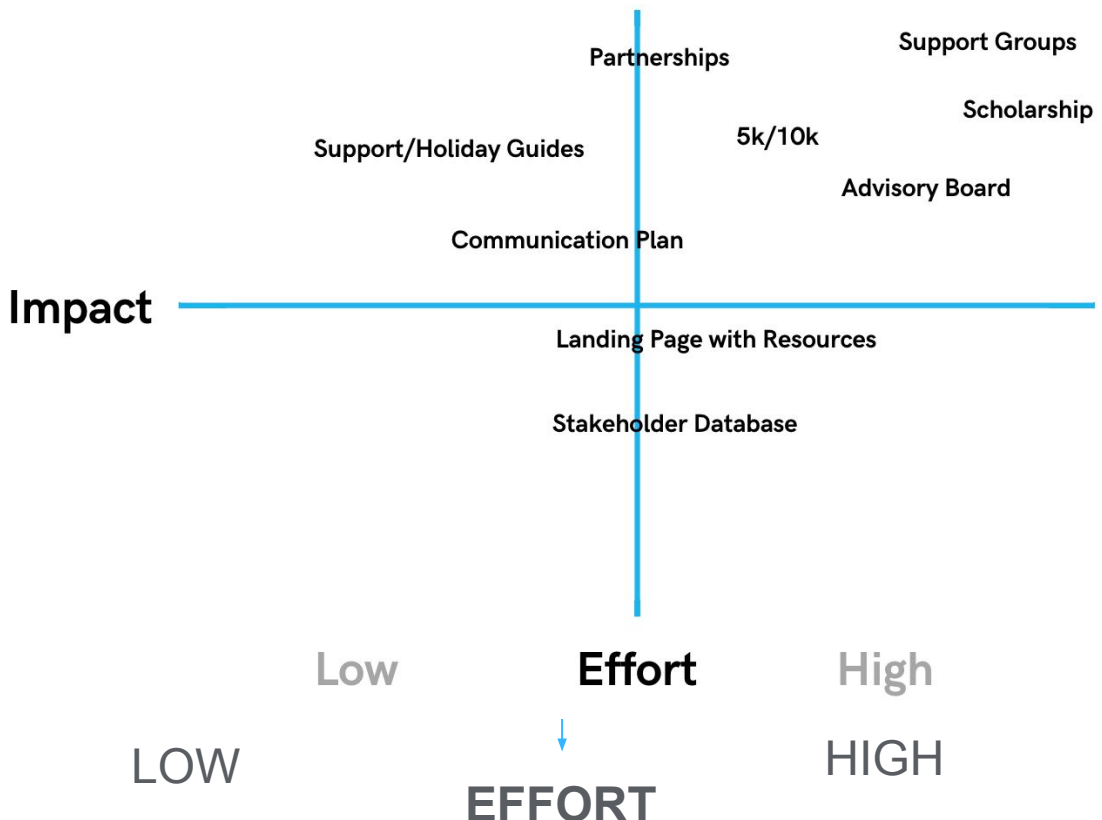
Partnerships

Support Groups

Scholarship

Support/Holiday Guides

5k/10k

Advisory Board

Communication Plan

Impact

Landing Page with Resources

Stakeholder Database

Low Effort High

LOW

HIGH

EFFORT